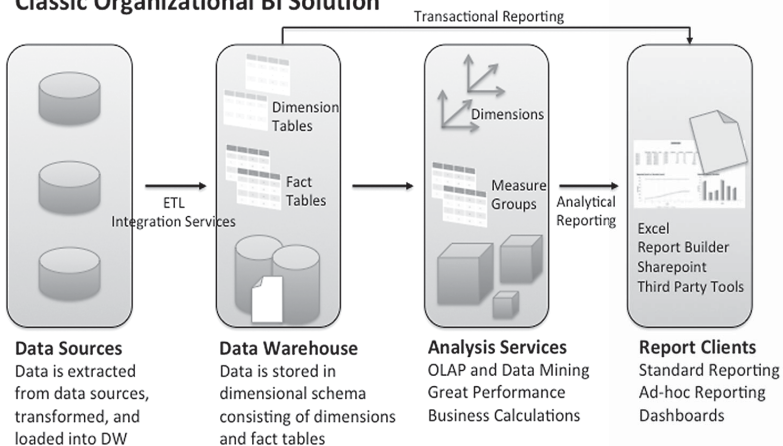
Classic Organizational BI Solution

Transactional Reporting

Dimension Tables

Fact Tables

ETL
Integration Services

Dimensions

Measure Groups

Analytical Reporting

Excel
Report Builder
Sharepoint
Third Party Tools

Data Sources
Data is extracted from data sources, transformed, and loaded into DW

Data Warehouse
Data is stored in dimensional schema consisting of dimensions and fact tables

Analysis Services
OLAP and Data Mining
Great Performance
Business Calculations

Report Clients
Standard Reporting
Ad-hoc Reporting
Dashboards